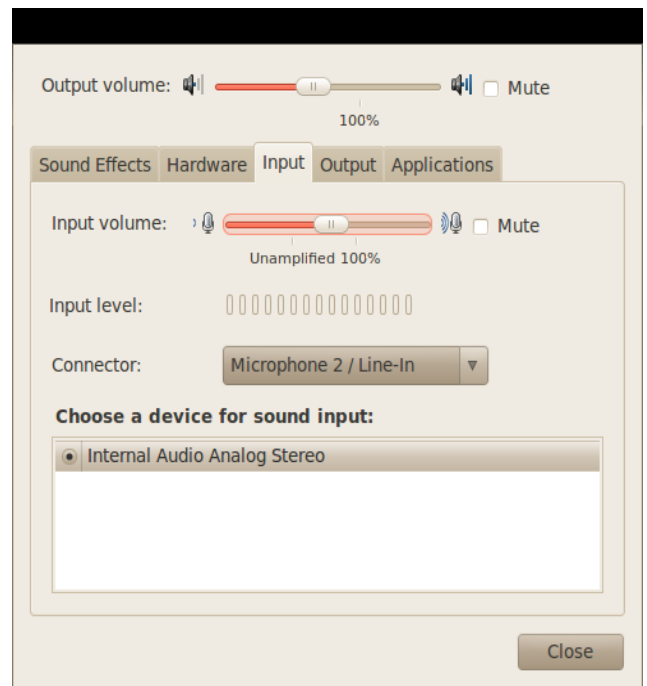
Output volume: Mute
100%

Sound Effects Hardware Input Output Applications

Input volume: Mute
Unamplified 100%

Input level:

Connector: Microphone 2 / Line-In

Choose a device for sound input:

Internal Audio Analog Stereo

Close